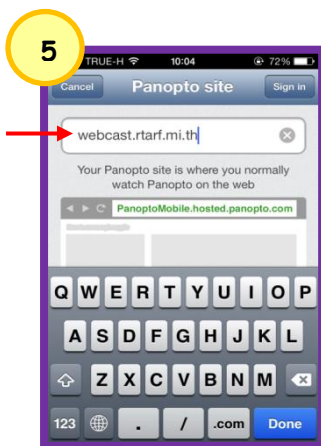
5

TRUE-H 10:04 72%

Cancel Panopto site Sign in

webcast.rtarf.mi.th

Your Panopto site is where you normally watch Panopto on the web

PanoptoMobile.hosted.panopto.com

Q W E R T Y U I O P
A S D F G H J K L
Z X C V B N M
123 . / .com Done